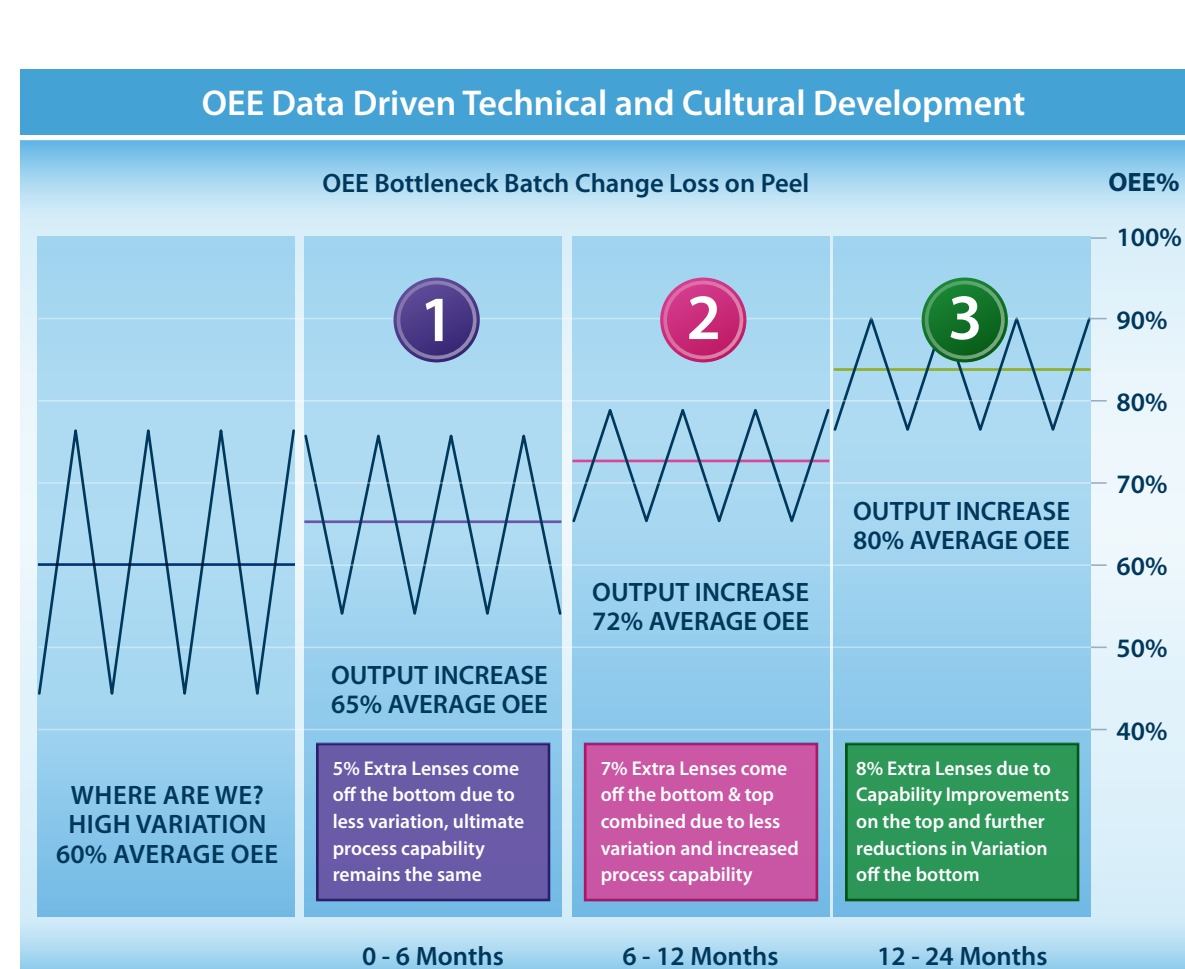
OEE Data Driven Technical and Cultural Development

OEE Bottleneck Batch Change Loss on Peel

OEE%

100%
90%
80%
70%
60%
50%
40%

1

2

3

WHERE ARE WE? HIGH VARIATION 60% AVERAGE OEE

OUTPUT INCREASE 65% AVERAGE OEE

5% Extra Lenses come off the bottom due to less variation, ultimate process capability remains the same

OUTPUT INCREASE 72% AVERAGE OEE

7% Extra Lenses come off the bottom & top combined due to less variation and increased process capability

OUTPUT INCREASE 80% AVERAGE OEE

8% Extra Lenses due to Capability Improvements on the top and further reductions in Variation off the bottom

0 - 6 Months

6 - 12 Months

12 - 24 Months